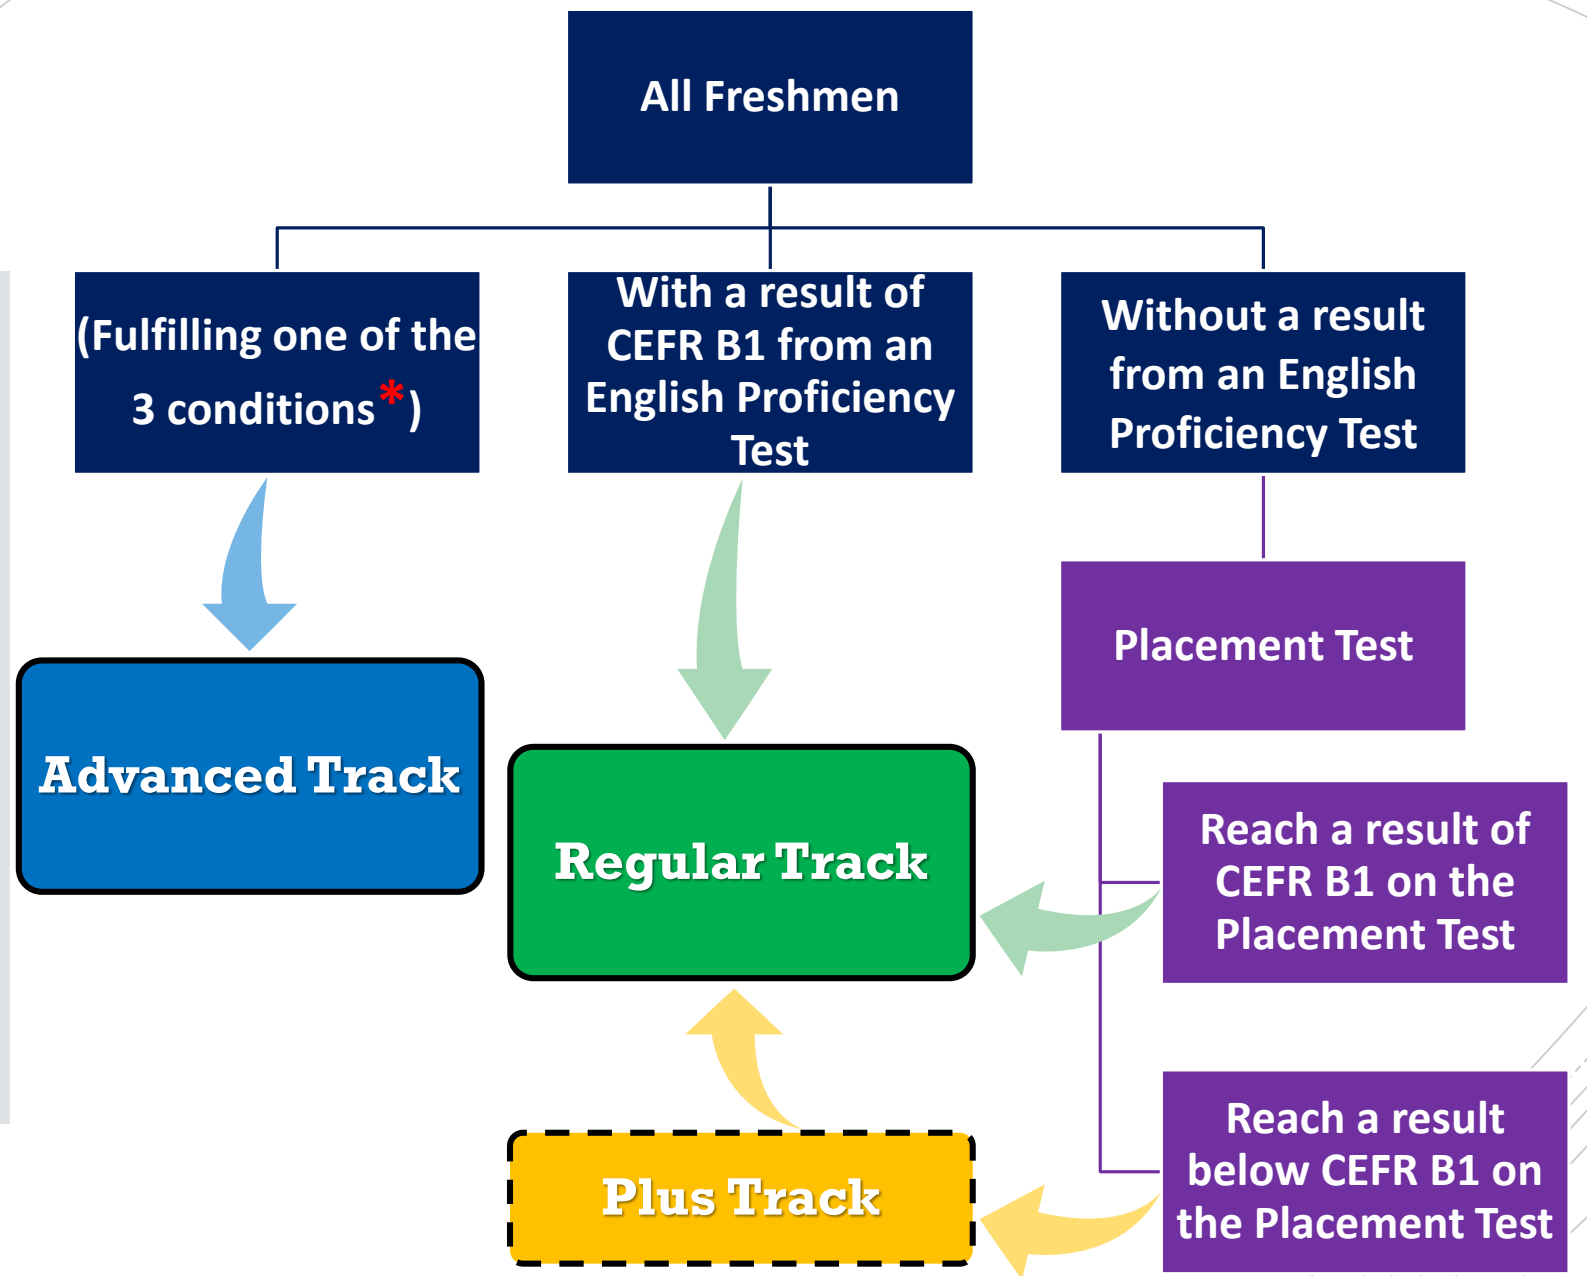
All Freshmen

(Fulfilling one of the 3 conditions*)

With a result of CEFR B1 from an English Proficiency Test

Without a result from an English Proficiency Test

Placement Test

Advanced Track

Regular Track

Reach a result of CEFR B1 on the Placement Test

Reach a result below CEFR B1 on the Placement Test

Plus Track